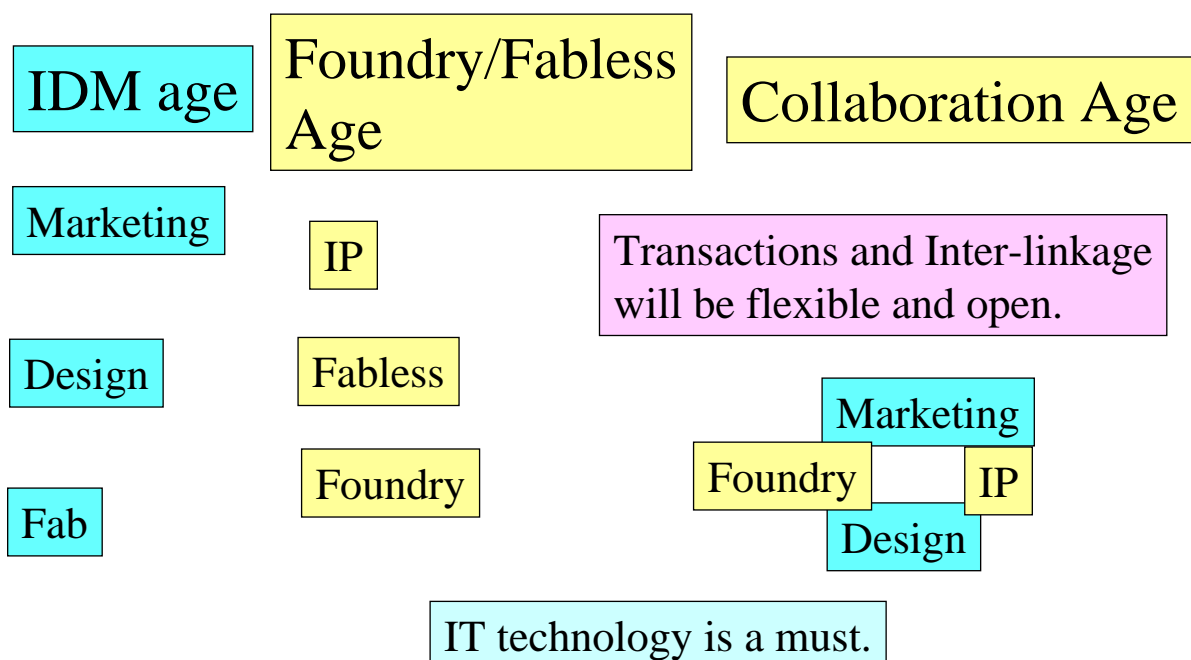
IDM age

Foundry/Fabless Age

Collaboration Age

Marketing

IP

Transactions and Inter-linkage will be flexible and open.

Design

Fabless

Marketing

Foundry

IP

Fab

Foundry

Design

IT technology is a must.